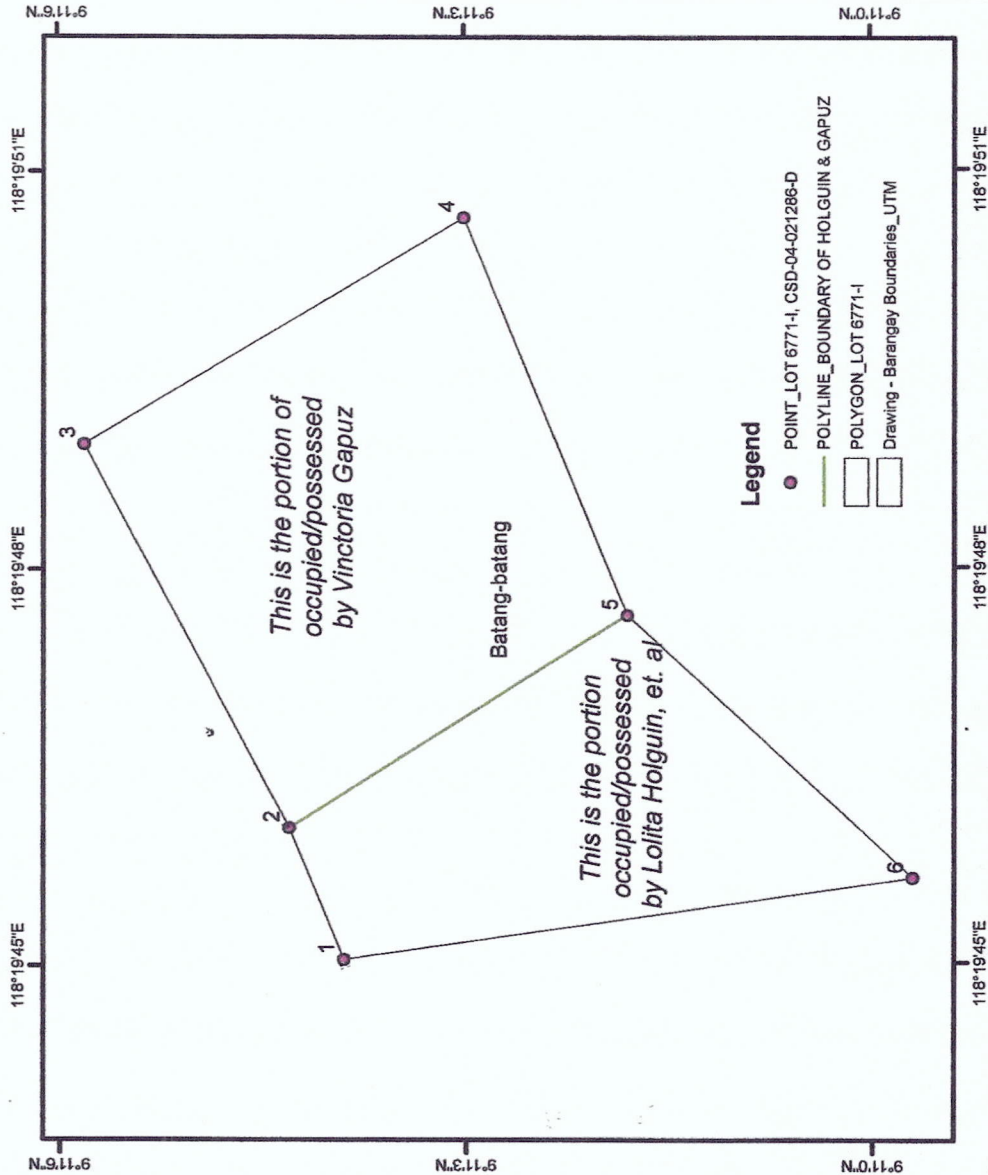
9°11'6"N
9°11'3"N
9°11'0"N
118°19'51"E
118°19'48"E
118°19'45"E
118°19'51"E
118°19'48"E
118°19'45"E
9°11'6"N
9°11'3"N
9°11'0"N

1
2
3
4
5
6

This is the portion of occupied/possessed by Vinctoria Gapuz

Batang-batang

This is the portion occupied/possessed by Lolita Holguin, et. al

Legend
POINT_LOT 6771-I, CSD-04-021286-D
POLYLINE_BOUNDARY OF HOLGUIN & GAPUZ
POLYGON_LOT 6771-I
Drawing - Barangay Boundaries_UTM